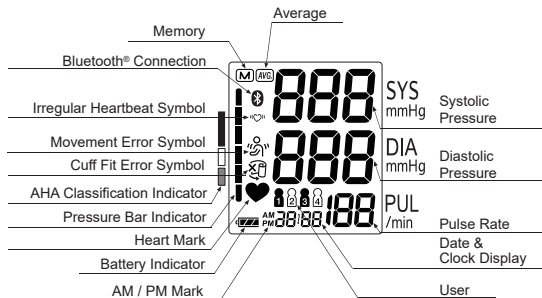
Average

Memory

Bluetooth® Connection

Irregular Heartbeat Symbol

Movement Error Symbol

Cuff Fit Error Symbol

AHA Classification Indicator

Pressure Bar Indicator

Heart Mark

Battery Indicator

AM / PM Mark

M AVG

888 SYS mmHg

888 DIA mmHg

1 2 3 4

AM PM 88:88 188 PUL /min

Systolic Pressure

Diastolic Pressure

Pulse Rate

Date & Clock Display

User